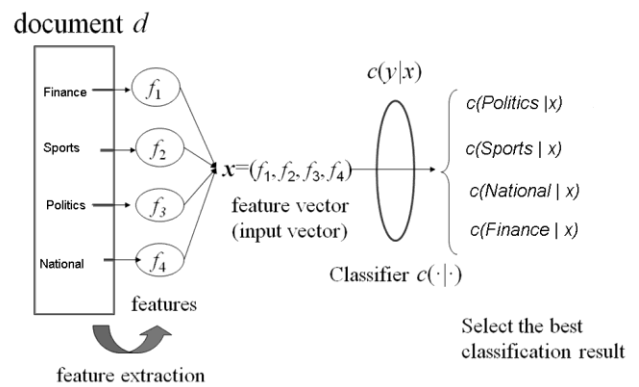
document $d$

Finance

Sports

Politics

National

$f_1$

$f_2$

$f_3$

$f_4$

features

feature extraction

$\boldsymbol{x}=(f_1, f_2, f_3, f_4)$

feature vector (input vector)

$c(y|x)$

Classifier $c(\cdot|\cdot)$

c(Politics |x)

c(Sports | x)

c(National | x)

c(Finance | x)

Select the best classification result